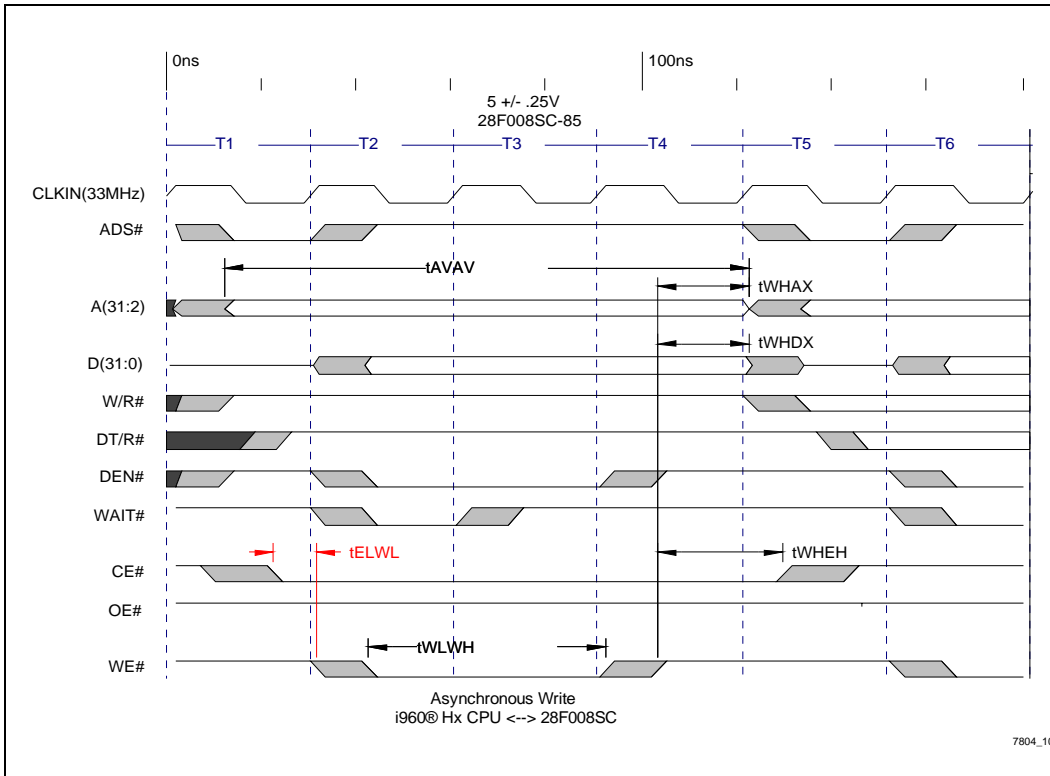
0ns

100ns

5 +/- .25V
28F008SC-85

T1
T2
T3
T4
T5
T6

CLKIN(33MHz)

ADS#

tAVAV

tWHAX

A(31:2)

tWHDX

D(31:0)

W/R#

DT/R#

DEN#

WAIT#

tELWL

tWHEH

CE#

OE#

tWLWH

WE#

Asynchronous Write
i960® Hx CPU <--> 28F008SC

7804_1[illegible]